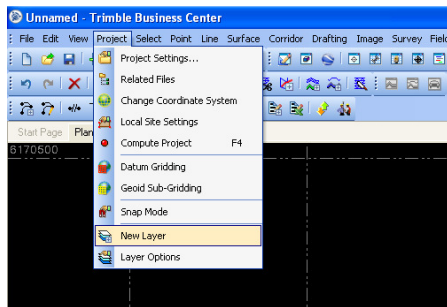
Unnamed - Trimble Business Center

File Edit View Project Select Point Line Surface Corridor Drafting Image Survey Fiel

Start Page Plan

6170500

Project Settings...
Related Files
Change Coordinate System
Local Site Settings
Compute Project F4
Datum Gridding
Geoid Sub-Gridding
Snap Mode
New Layer
Layer Options